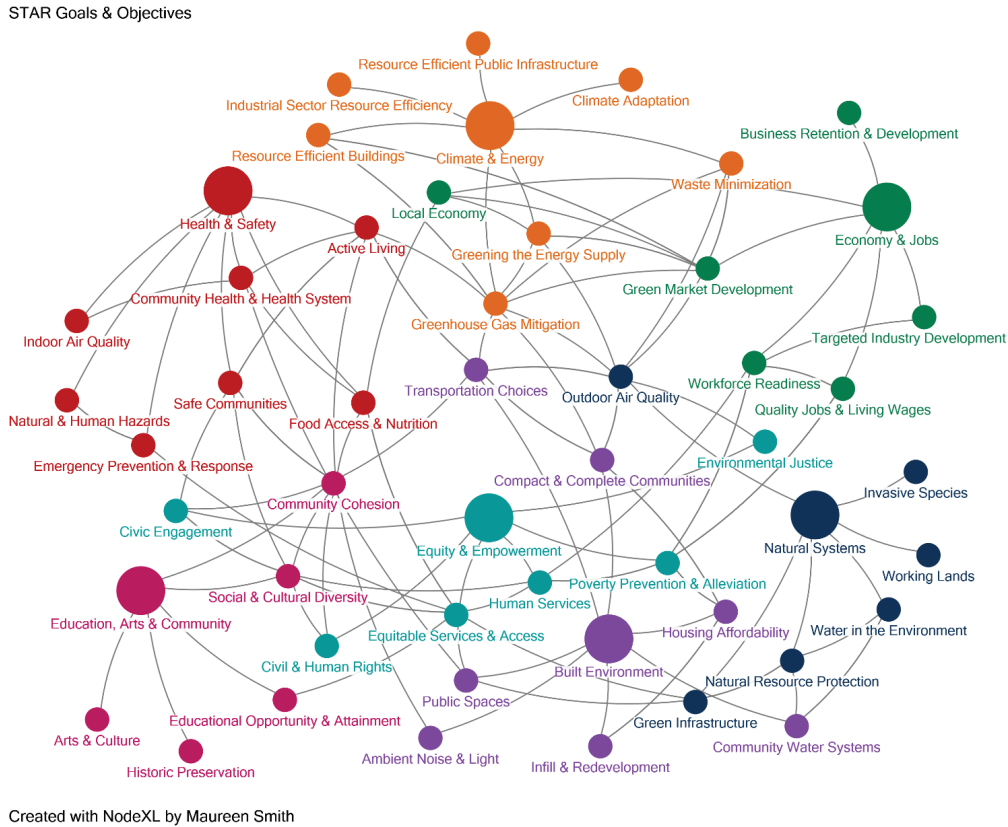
STAR Goals & Objectives

Resource Efficient Public Infrastructure
Climate Adaptation
Industrial Sector Resource Efficiency
Business Retention & Development
Resource Efficient Buildings
Climate & Energy
Waste Minimization
Health & Safety
Local Economy
Economy & Jobs
Active Living
Greening the Energy Supply
Community Health & Health System
Green Market Development
Greenhouse Gas Mitigation
Indoor Air Quality
Targeted Industry Development
Transportation Choices
Workforce Readiness
Safe Communities
Outdoor Air Quality
Natural & Human Hazards
Quality Jobs & Living Wages
Food Access & Nutrition
Emergency Prevention & Response
Environmental Justice
Compact & Complete Communities
Invasive Species
Community Cohesion
Civic Engagement
Natural Systems
Equity & Empowerment
Working Lands
Poverty Prevention & Alleviation
Education, Arts & Community
Social & Cultural Diversity
Human Services
Housing Affordability
Water in the Environment
Equitable Services & Access
Civil & Human Rights
Built Environment
Natural Resource Protection
Public Spaces
Educational Opportunity & Attainment
Green Infrastructure
Arts & Culture
Community Water Systems
Ambient Noise & Light
Historic Preservation
Infill & Redevelopment

Created with NodeXL by Maureen Smith